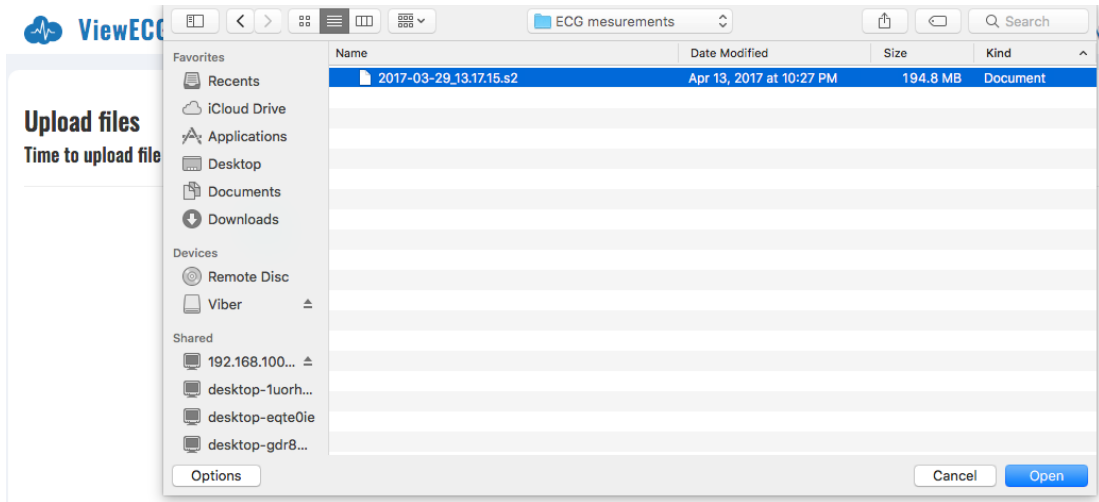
ViewECG

Upload files
Time to upload file

ECG mesurements

Search

Favorites
Recents
iCloud Drive
Applications
Desktop
Documents
Downloads

Devices
Remote Disc
Viber

Shared
192.168.100...
desktop-1uorh...
desktop-eqte0ie
desktop-gdr8...

| Name | Date Modified | Size | Kind |
|---|---|---|---|
| 2017-03-29_13.17.15.s2 | Apr 13, 2017 at 10:27 PM | 194.8 MB | Document |

Options

Cancel
Open